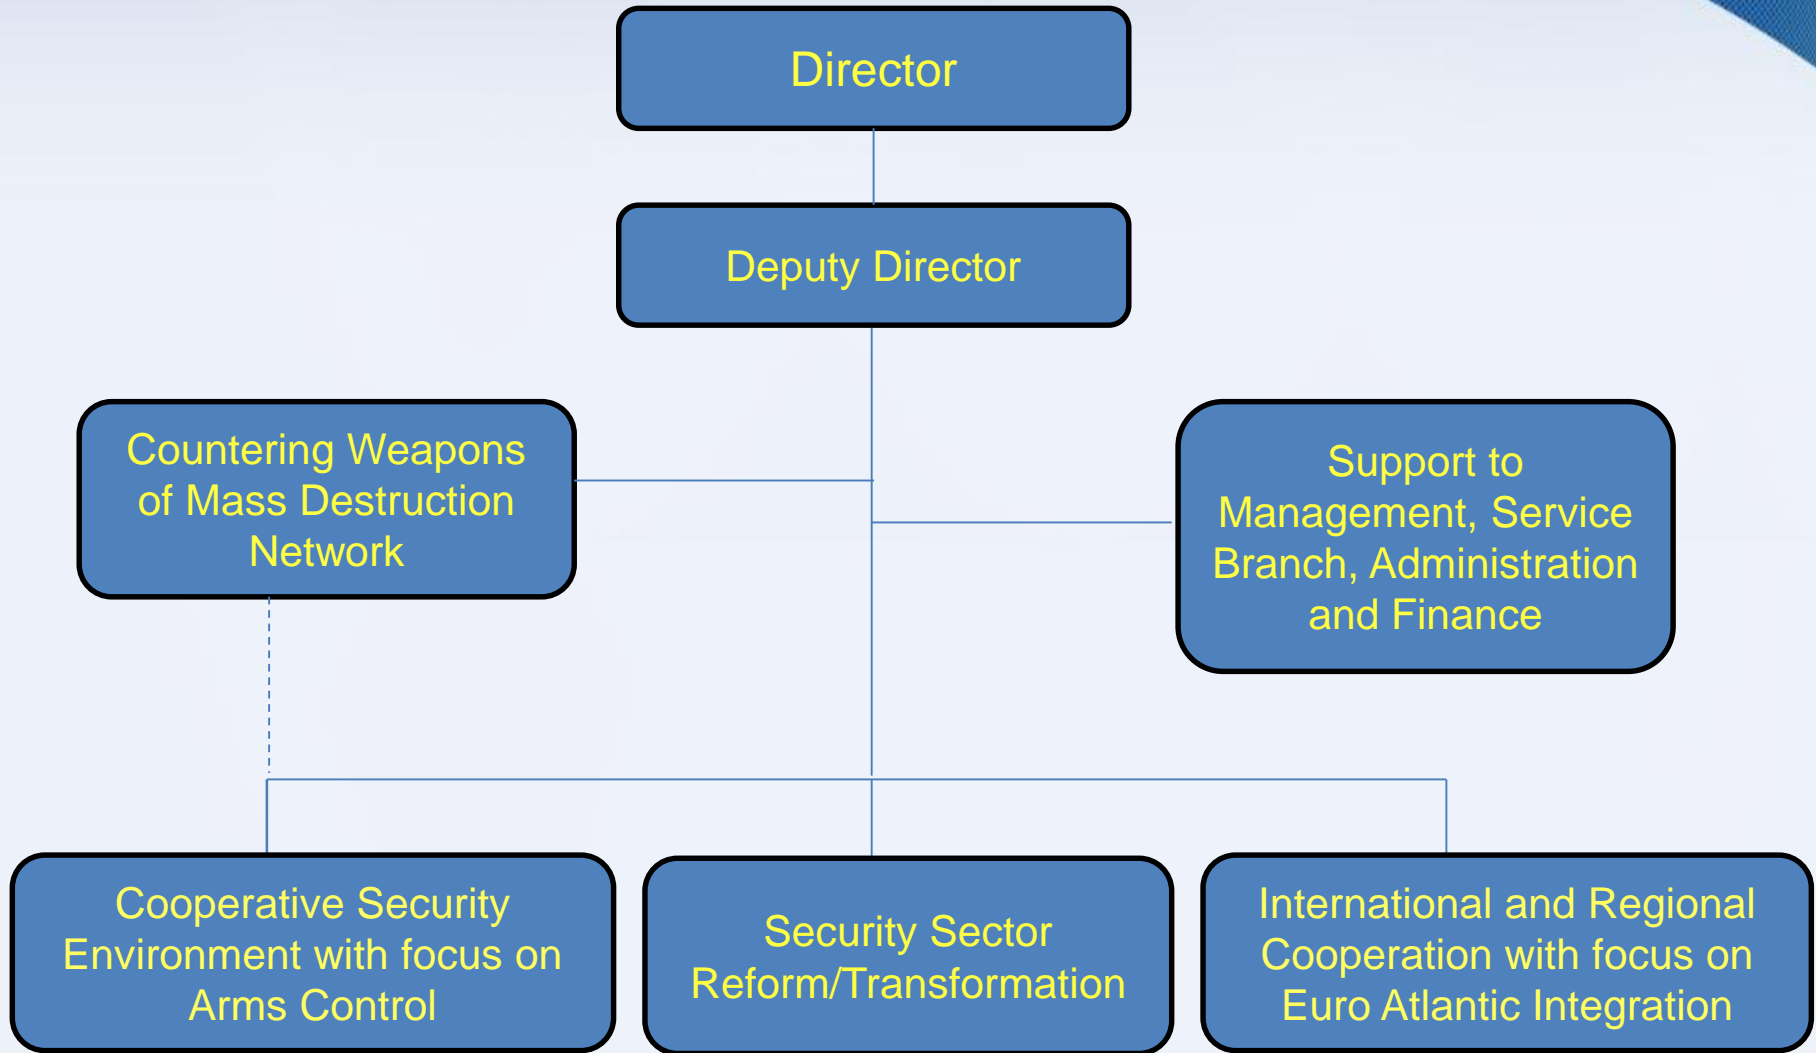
Director

Deputy Director

Countering Weapons of Mass Destruction Network

Support to Management, Service Branch, Administration and Finance

Cooperative Security Environment with focus on Arms Control

Security Sector Reform/Transformation

International and Regional Cooperation with focus on Euro Atlantic Integration